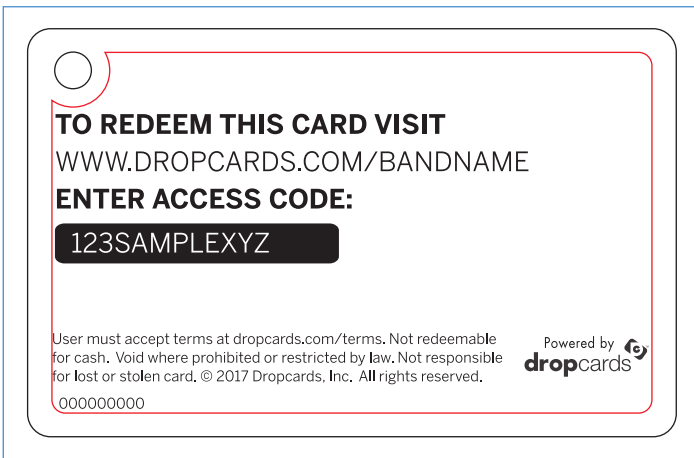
TO REDEEM THIS CARD VISIT
WWW.DROPCARDS.COM/BANDNAME
ENTER ACCESS CODE:

123SAMPLEXYZ

User must accept terms at dropcards.com/terms. Not redeemable for cash. Void where prohibited or restricted by law. Not responsible for lost or stolen card. © 2017 Dropcards, Inc. All rights reserved.

Powered by
dropcards

000000000